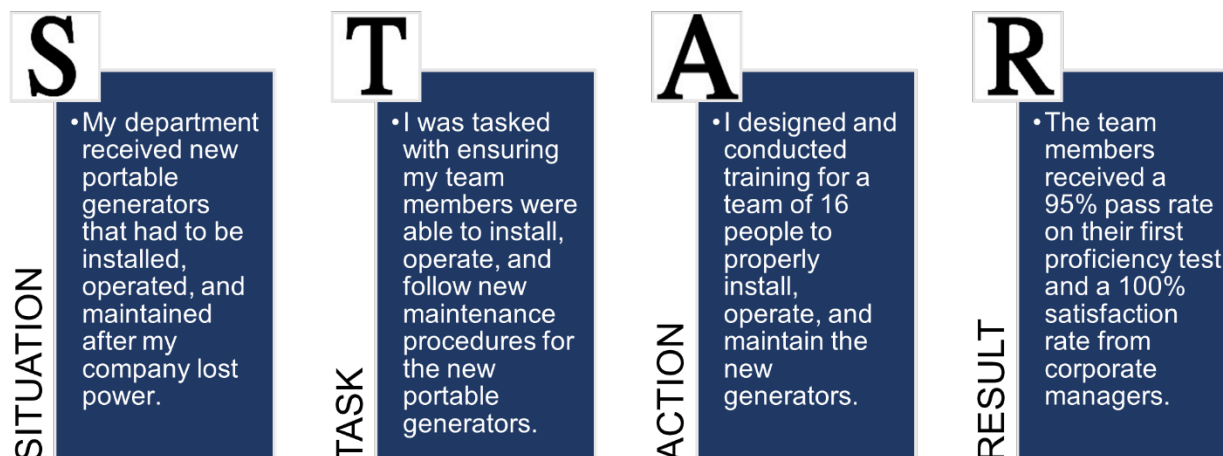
S

SITUATION

• My department received new portable generators that had to be installed, operated, and maintained after my company lost power.

T

TASK

• I was tasked with ensuring my team members were able to install, operate, and follow new maintenance procedures for the new portable generators.

A

ACTION

• I designed and conducted training for a team of 16 people to properly install, operate, and maintain the new generators.

R

RESULT

• The team members received a 95% pass rate on their first proficiency test and a 100% satisfaction rate from corporate managers.